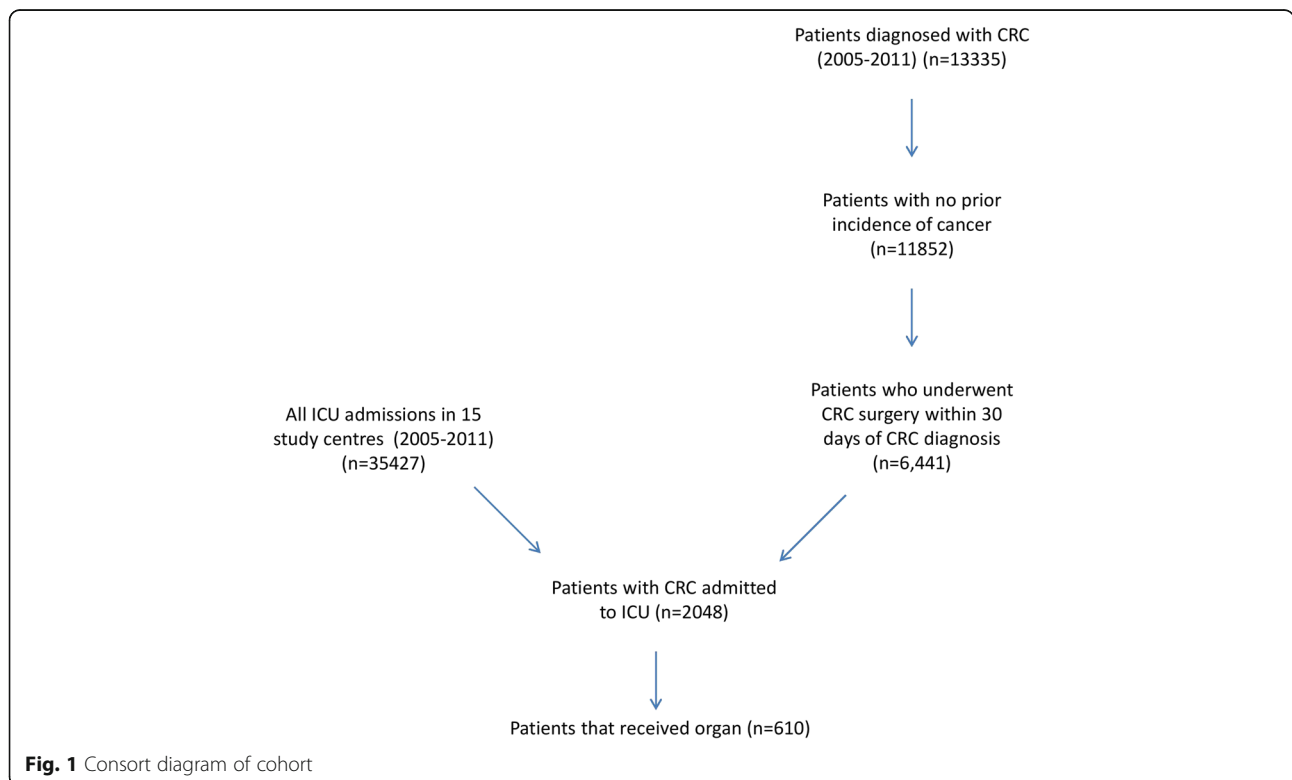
Patients diagnosed with CRC (2005-2011) (n=13335)

Patients with no prior incidence of cancer (n=11852)

Patients who underwent CRC surgery within 30 days of CRC diagnosis (n=6,441)

All ICU admissions in 15 study centres (2005-2011) (n=35427)

Patients with CRC admitted to ICU (n=2048)

Patients that received organ (n=610)

**Fig. 1** Consort diagram of cohort